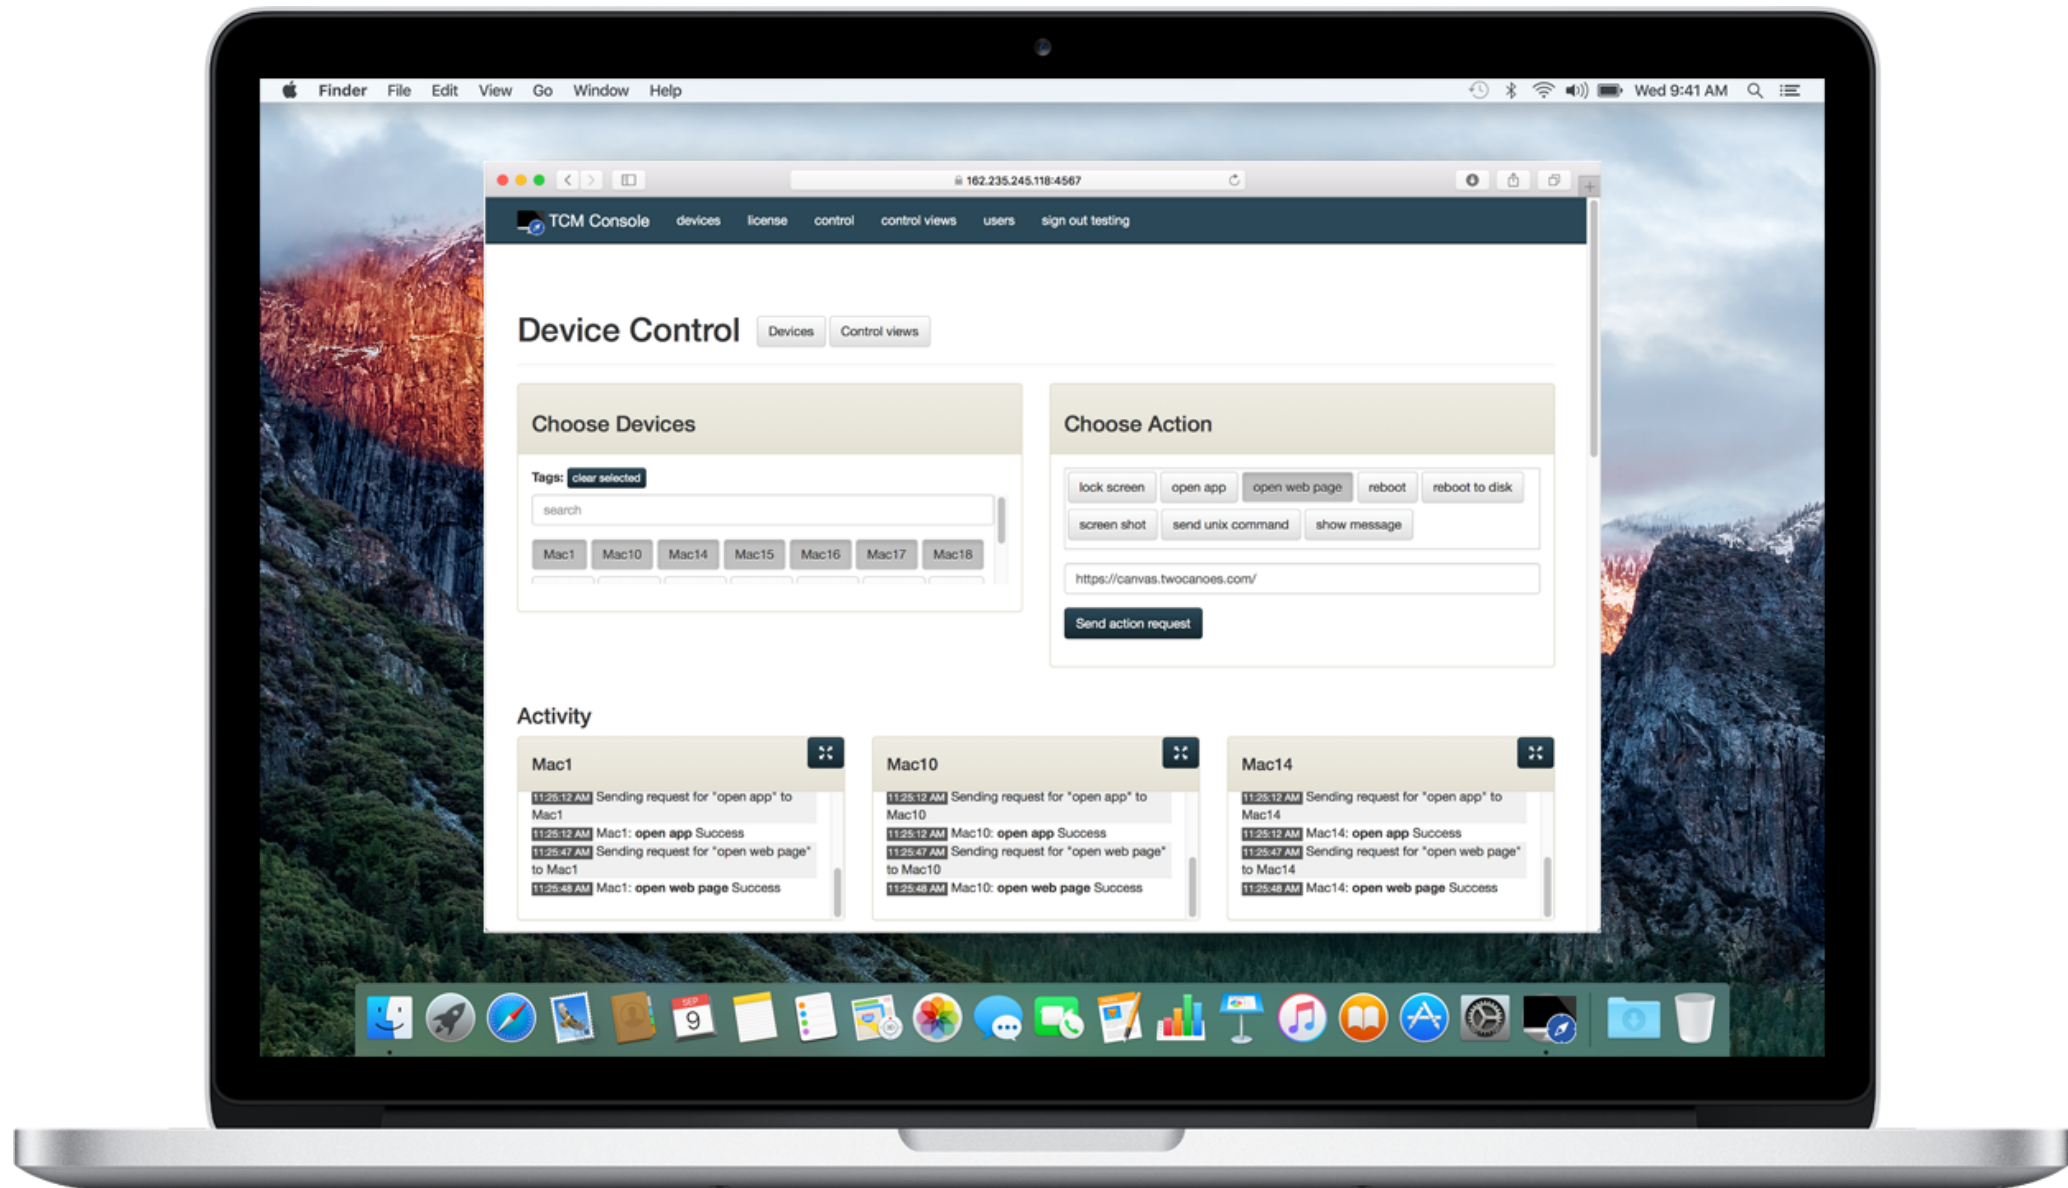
Finder File Edit View Go Window Help

Wed 9:41 AM

162.235.245.118:4567

TCM Console devices license control control views users sign out testing

Device Control Devices Control views

Choose Devices

Tags: clear selected

search

Mac1 Mac10 Mac14 Mac15 Mac16 Mac17 Mac18

Choose Action

lock screen open app open web page reboot reboot to disk screen shot send unix command show message

https://canvas.twocanoes.com/

Send action request

Activity

Mac1

11:25:12 AM Sending request for "open app" to Mac1
11:25:12 AM Mac1: **open app** Success
11:25:47 AM Sending request for "open web page" to Mac1
11:25:48 AM Mac1: **open web page** Success

Mac10

11:25:12 AM Sending request for "open app" to Mac10
11:25:12 AM Mac10: **open app** Success
11:25:47 AM Sending request for "open web page" to Mac10
11:25:48 AM Mac10: **open web page** Success

Mac14

11:25:12 AM Sending request for "open app" to Mac14
11:25:12 AM Mac14: **open app** Success
11:25:47 AM Sending request for "open web page" to Mac14
11:25:48 AM Mac14: **open web page** Success

SEP 9